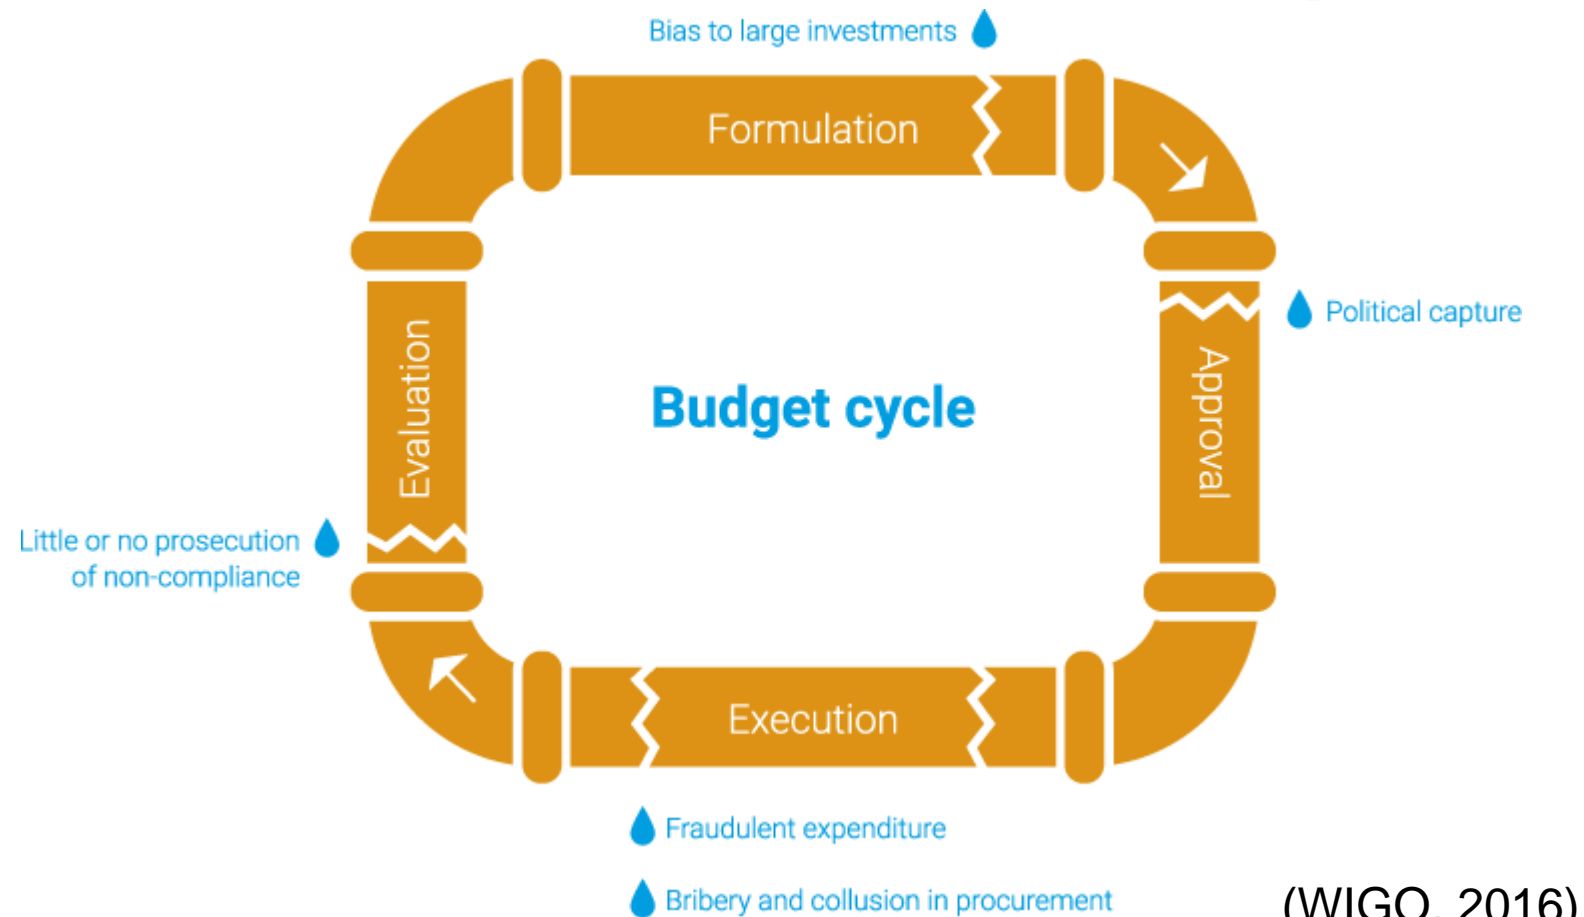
Bias to large investments

Formulation

Political capture

Approval

Budget cycle

Evaluation

Little or no prosecution of non-compliance

Execution

Fraudulent expenditure

Bribery and collusion in procurement

(WIGO, 2016)